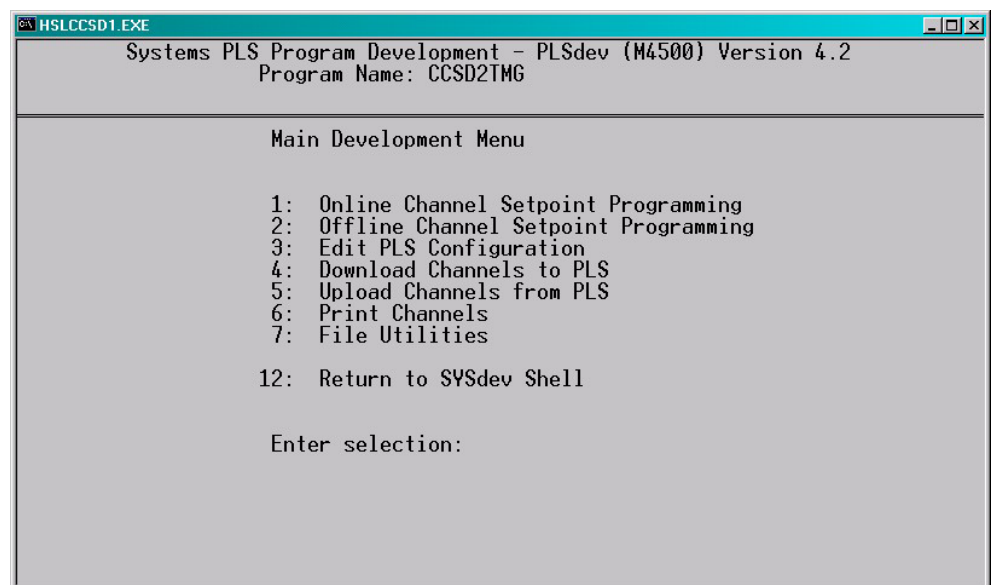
HSLCCSD1.EXE

Systems PLS Program Development - PLSdev (M4500) Version 4.2
Program Name: CCSD2TMG

Main Development Menu

1: Online Channel Setpoint Programming
2: Offline Channel Setpoint Programming
3: Edit PLS Configuration
4: Download Channels to PLS
5: Upload Channels from PLS
6: Print Channels
7: File Utilities

12: Return to SYSdev Shell

Enter selection: